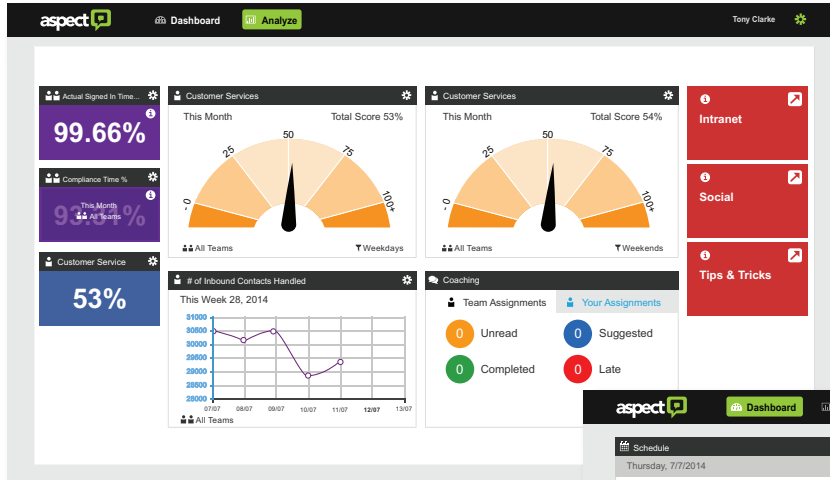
aspect Dashboard Analyze Tony Clarke

Actual Signed In Time...
99.66%

Compliance Time %
This Month
All Teams

Customer Service
53%

Customer Services
This Month Total Score 53%
0 25 50 75 100+
All Teams Weekdays

Customer Services
This Month Total Score 54%
0 25 50 75 100+
All Teams Weekends

Intranet

Social

Tips & Tricks

# of Inbound Contacts Handled
This Week 28, 2014
31000
30800
30600
30400
30200
30000
29800
29600
29400
07/07 08/07 09/07 10/07 11/07 12/07 13/07
All Teams

Coaching
Team Assignments Your Assignments
0 Unread
0 Suggested
0 Completed
0 Late

aspect Dashboard
Schedule
Thursday, 7/7/2014